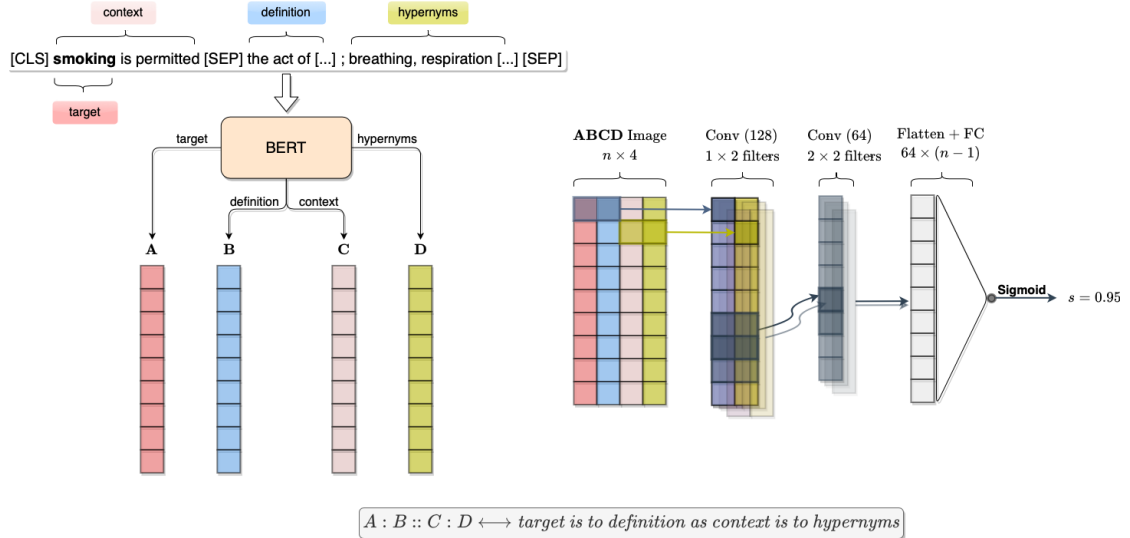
context definition hypernyms

[CLS] **smoking** is permitted [SEP] the act of [...] ; breathing, respiration [...] [SEP]

target

BERT

target hypernyms

definition context

A B C D

**ABCD** Image $n \times 4$

Conv (128) $1 \times 2$ filters

Conv (64) $2 \times 2$ filters

Flatten + FC $64 \times (n-1)$

Sigmoid

$s = 0.95$

$A : B :: C : D \longleftrightarrow$ *target is to definition as context is to hypernyms*